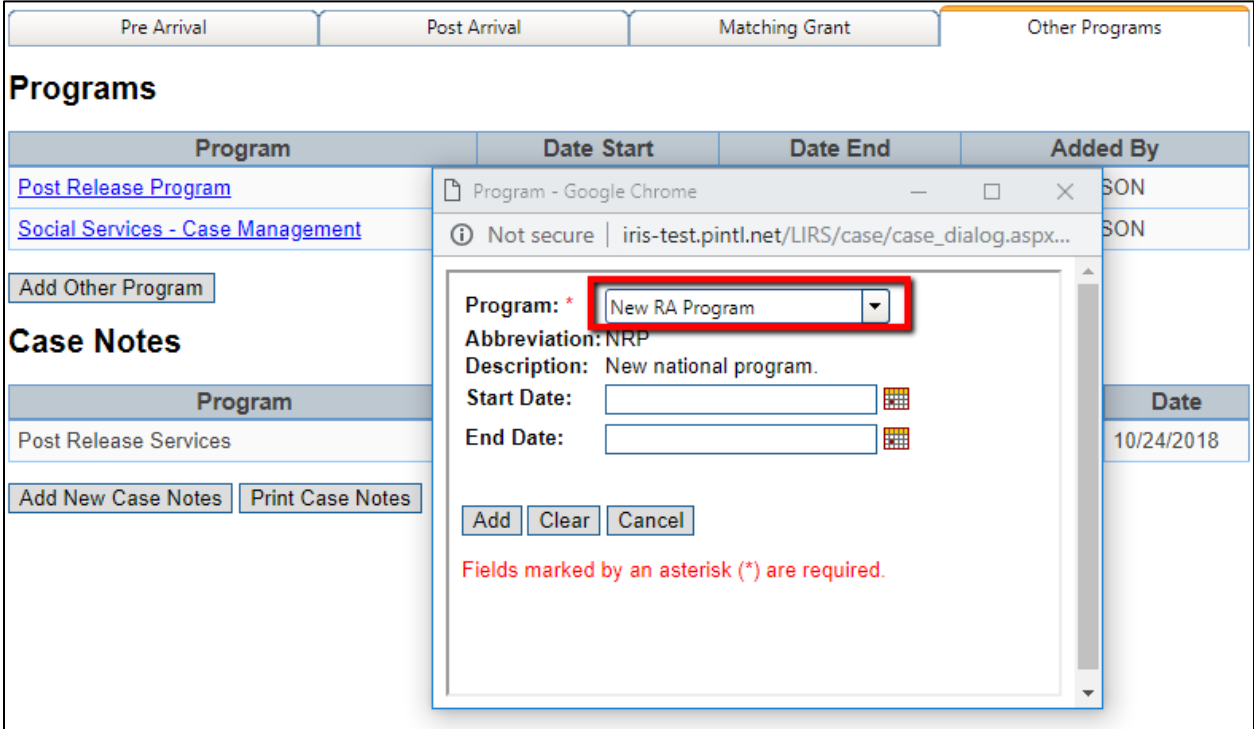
Pre Arrival | Post Arrival | Matching Grant | Other Programs

Programs

| Program | Date Start | Date End | Added By |
|---|---|---|---|
| Post Release Program | | | SON |
| Social Services - Case Management | | | SON |

Add Other Program

Case Notes

| Program | | Date |
|---|---|---|
| Post Release Services | | 10/24/2018 |

Add New Case Notes Print Case Notes

Program - Google Chrome

Not secure | iris-test.pintl.net/LIRS/case/case_dialog.aspx...

Program: * New RA Program
Abbreviation: NRP
Description: New national program.
Start Date:
End Date:

Add Clear Cancel

Fields marked by an asterisk (*) are required.